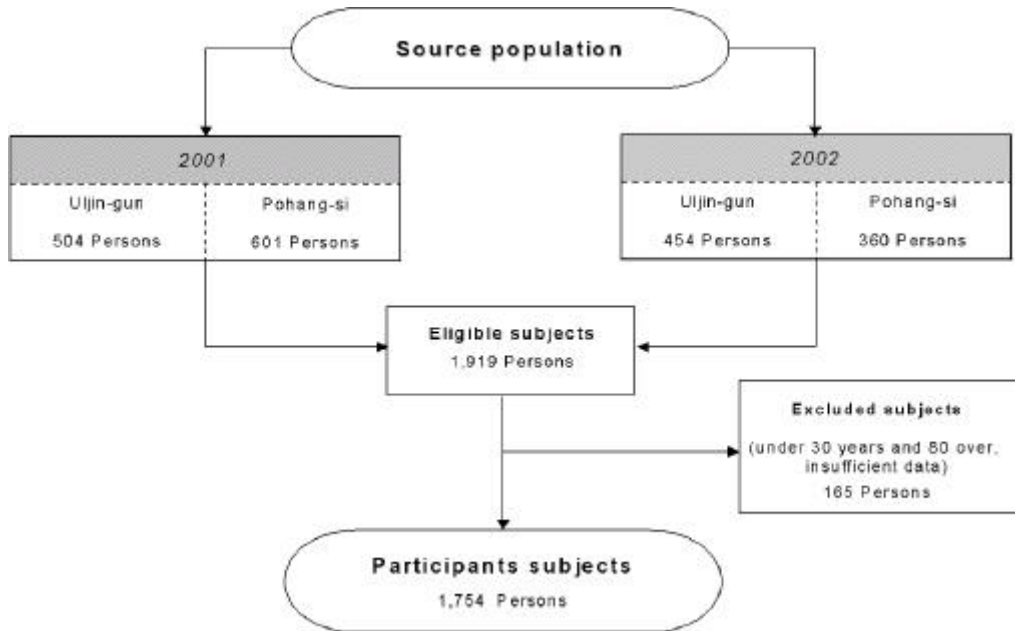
Source population

2001

Uljin-gun

504 Persons

Pohang-si

601 Persons

2002

Uljin-gun

454 Persons

Pohang-si

360 Persons

Eligible subjects
1,919 Persons

Excluded subjects
(under 30 years and 80 over, insufficient data)
165 Persons

Participants subjects
1,754 Persons